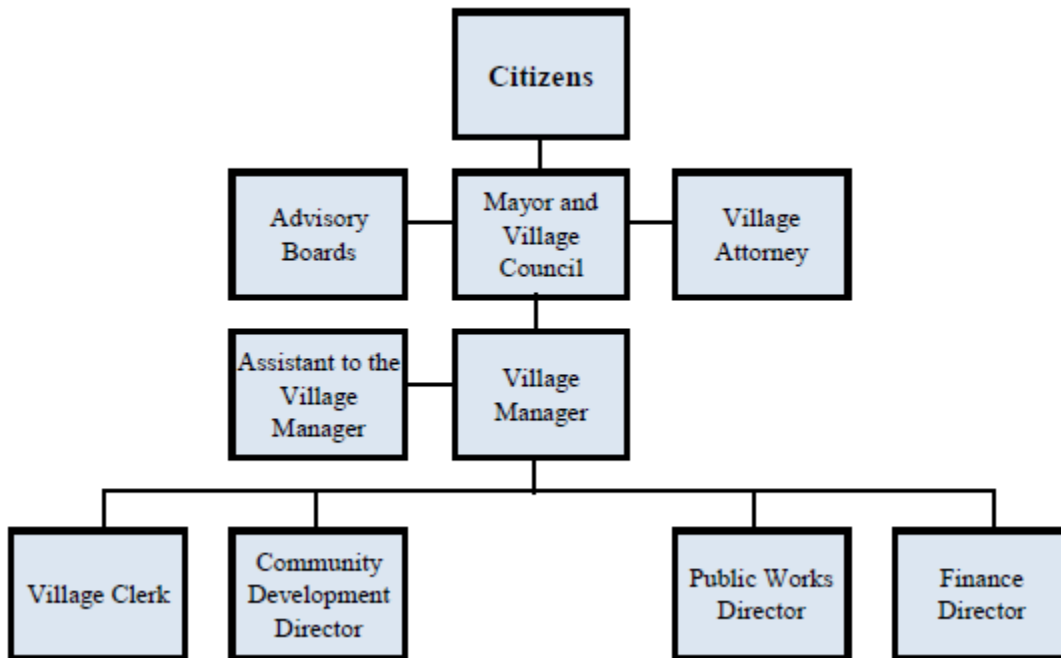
Citizens

Advisory Boards

Mayor and Village Council

Village Attorney

Assistant to the Village Manager

Village Manager

Village Clerk

Community Development Director

Public Works Director

Finance Director